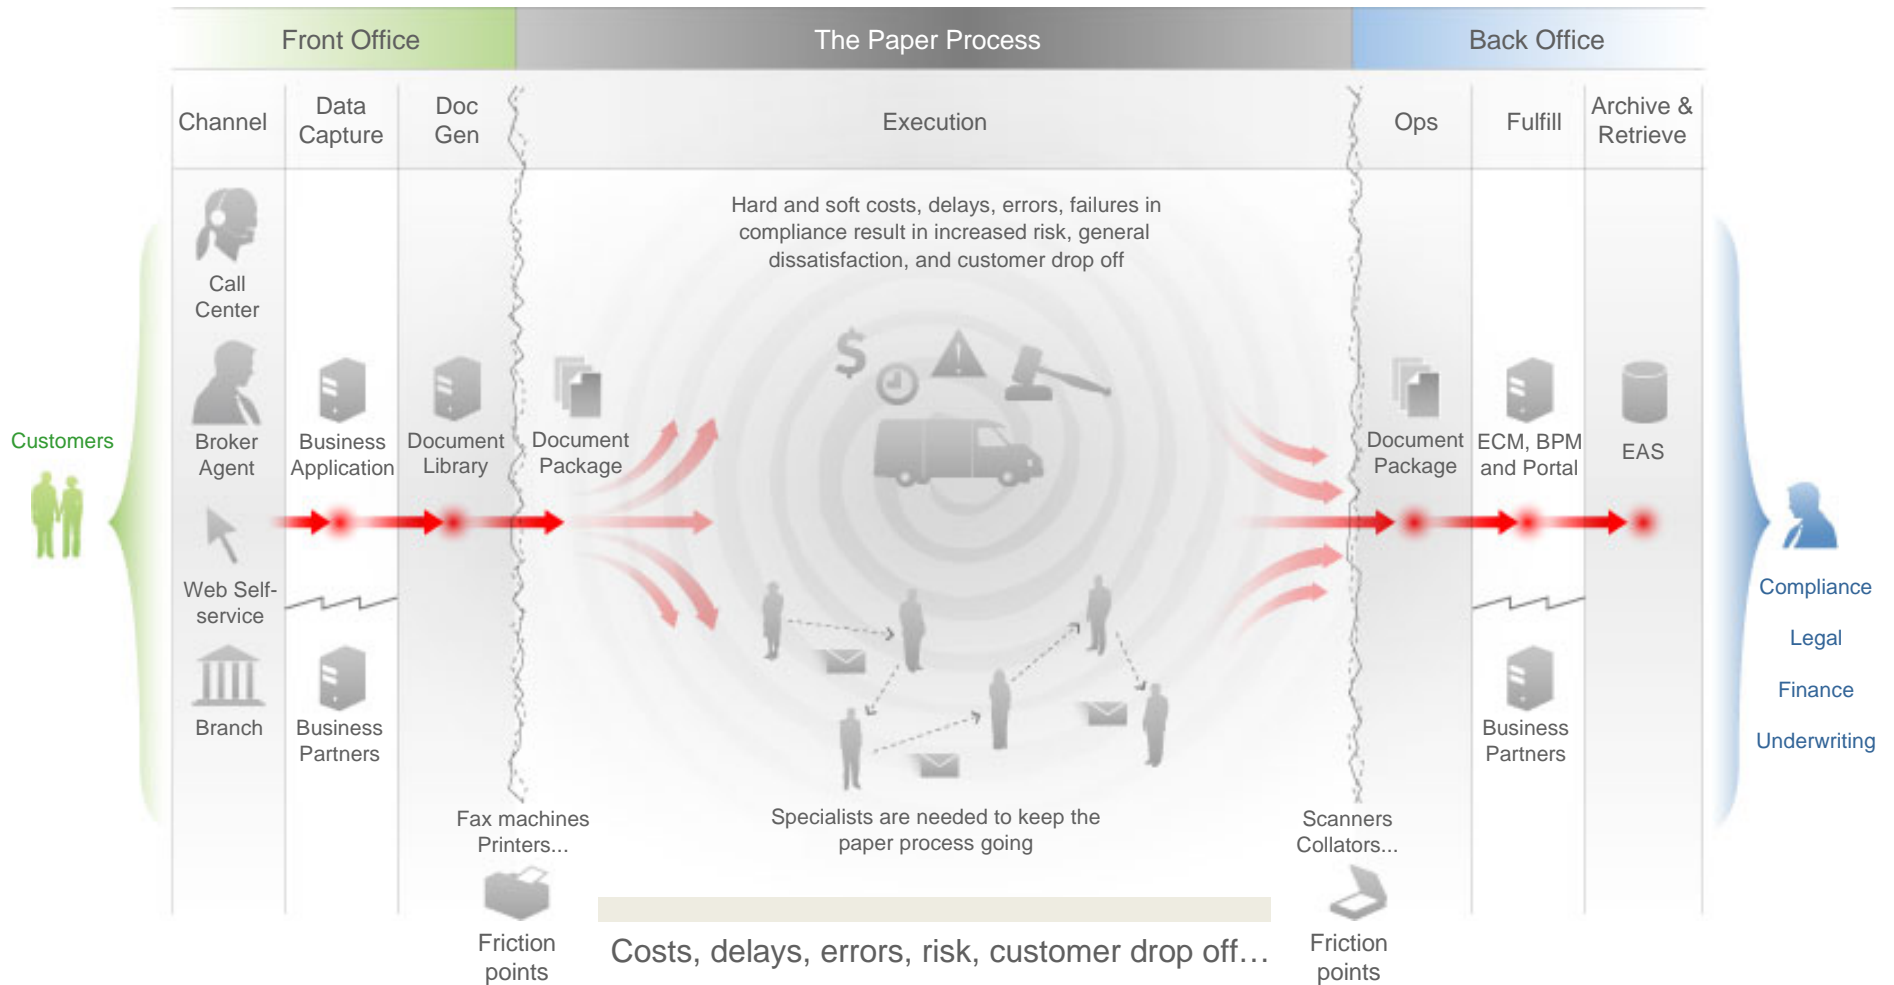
Front Office

The Paper Process

Back Office

Channel

Data Capture

Doc Gen

Execution

Ops

Fulfill

Archive & Retrieve

Hard and soft costs, delays, errors, failures in compliance result in increased risk, general dissatisfaction, and customer drop off

Customers

Call Center

Broker Agent

Web Self-service

Branch

Business Application

Business Partners

Document Library

Document Package

$

Document Package

ECM, BPM and Portal

EAS

Business Partners

Compliance

Legal

Finance

Underwriting

Fax machines Printers...

Specialists are needed to keep the paper process going

Scanners Collators...

Friction points

Costs, delays, errors, risk, customer drop off…

Friction points